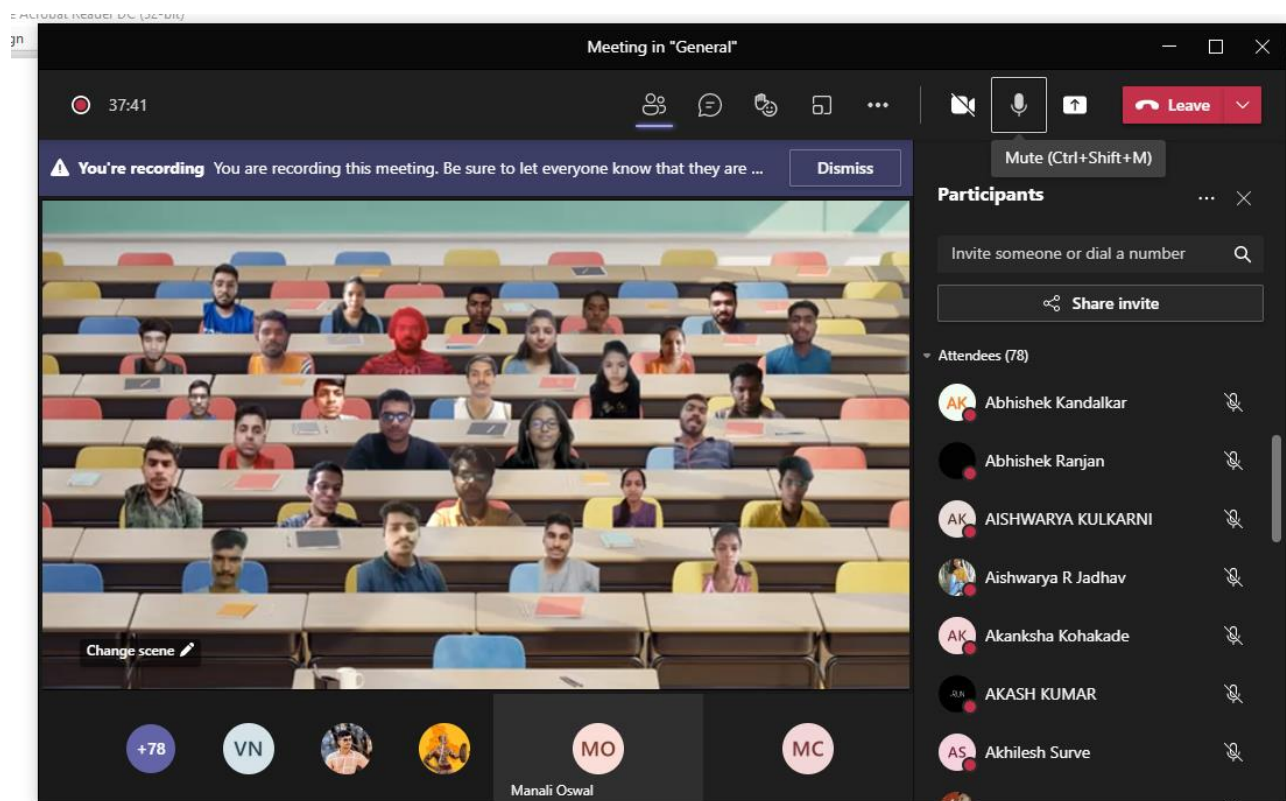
Acrobat Reader DC (32-bit)
gn

Meeting in "General"

37:41

Leave

Mute (Ctrl+Shift+M)

You're recording You are recording this meeting. Be sure to let everyone know that they are ...

Dismiss

Participants

Invite someone or dial a number

Share invite

Attendees (78)

AK Abhishek Kandalkar

Abhishek Ranjan

AK AISHWARYA KULKARNI

Aishwarya R Jadhav

AK Akanksha Kohakade

AKASH KUMAR

AS Akhilesh Surve

Change scene

+78

VN

MO

Manali Oswal

MC